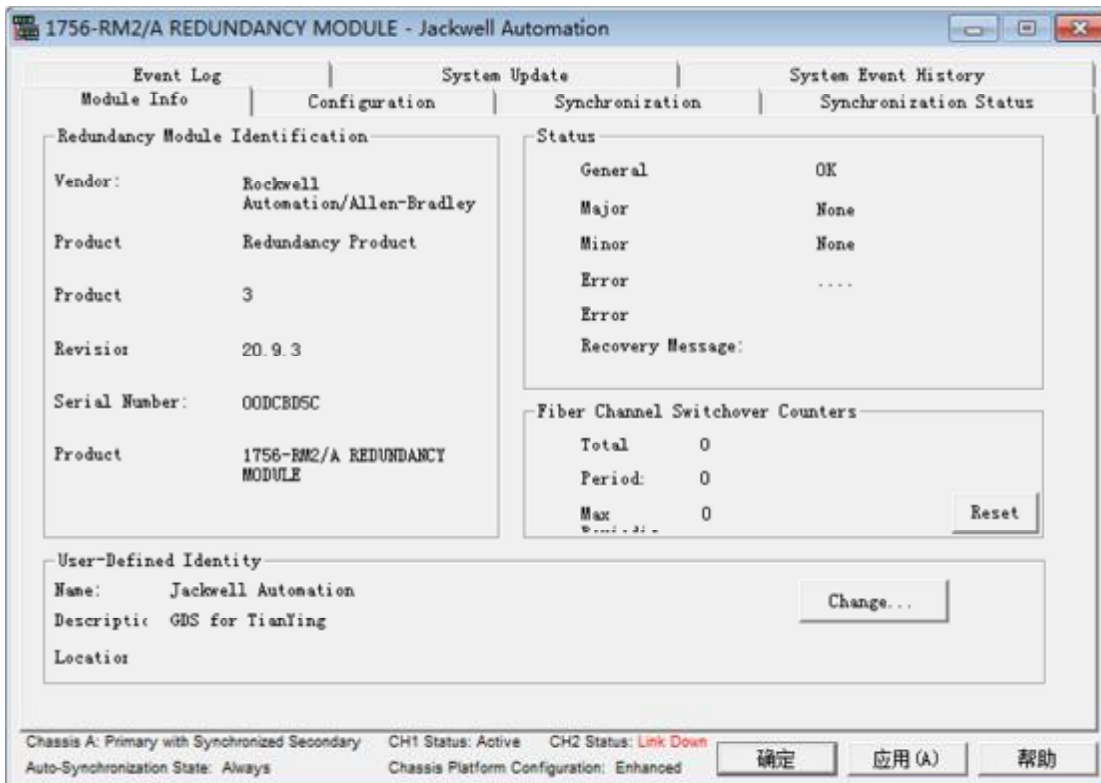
1756-RM2/A REDUNDANCY MODULE - Jackwell Automation

Event Log | System Update | System Event History
Module Info | Configuration | Synchronization | Synchronization Status

Redundancy Module Identification

Vendor: Rockwell Automation/Allen-Bradley

Product Redundancy Product

Product 3

Revisio: 20.9.3

Serial Number: 00DCBD5C

Product 1756-RM2/A REDUNDANCY MODULE

Status

General OK

Major None

Minor None

Error ....

Error

Recovery Message:

Fiber Channel Switchover Counters

Total 0

Period: 0

Max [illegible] 0

Reset

User-Defined Identity

Name: Jackwell Automation

Descriptic GDS for TianYing

Locatio

Change...

Chassis A: Primary with Synchronized Secondary CH1 Status: Active CH2 Status: Link Down

Auto-Synchronization State: Always Chassis Platform Configuration: Enhanced

确定 应用(A) 帮助